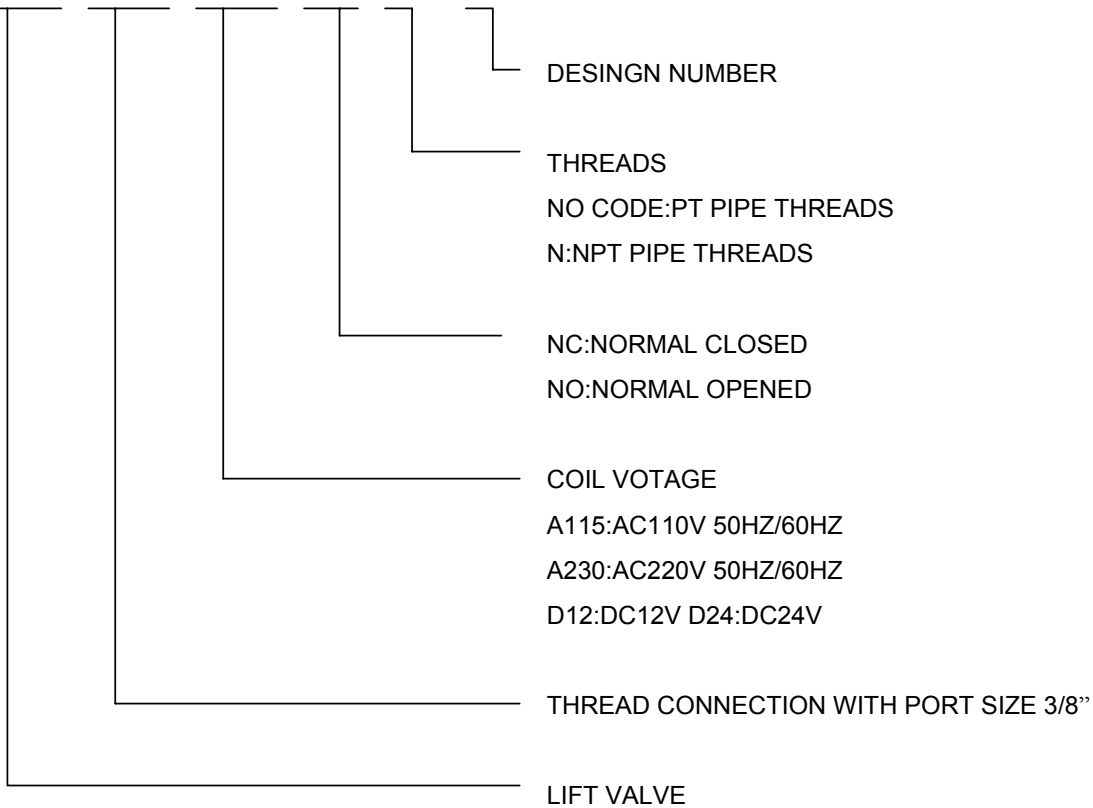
DESINGN NUMBER

THREADS
NO CODE:PT PIPE THREADS
N:NPT PIPE THREADS

NC:NORMAL CLOSED
NO:NORMAL OPENED

COIL VOTAGE
A115:AC110V 50HZ/60HZ
A230:AC220V 50HZ/60HZ
D12:DC12V D24:DC24V

THREAD CONNECTION WITH PORT SIZE 3/8''

LIFT VALVE